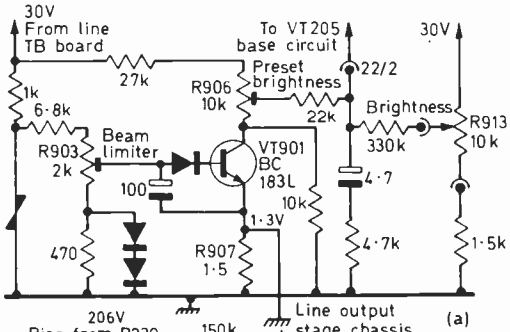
30V
From line
TB board

27k

To VT205
base circuit

30V

1k

6·8k

R906
10k

Preset
brightness

22/2

22k

Brightness

R913
10k

330k

Beam
limiter

R903
2k

VT901
BC
183L

100

4·7

10k

470

1·3V

R907
1·5

4·7k

1·5k

206V

150k

Line output
stage chassis

(a)